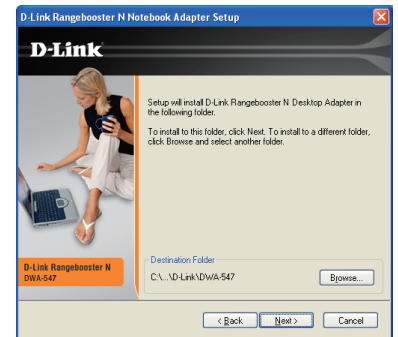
D-Link Rangebooster N Notebook Adapter Setup

D-Link

Setup will install D-Link Rangebooster N Desktop Adapter in the following folder.

To install to this folder, click Next. To install to a different folder, click Browse and select another folder.

D-Link Rangebooster N
DWA-547

Destination Folder
C:\...\D-Link\DWA-547

Browse...

< Back
Next >
Cancel